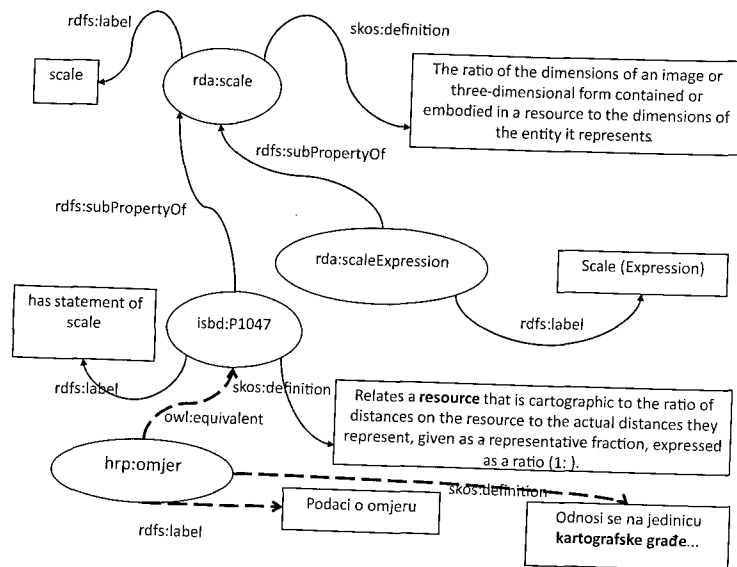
rdfs:label

skos:definition

scale

rda:scale

The ratio of the dimensions of an image or three-dimensional form contained or embodied in a resource to the dimensions of the entity it represents.

rdfs:subPropertyOf

rdfs:subPropertyOf

rda:scaleExpression

Scale (Expression)

has statement of scale

isbd:P1047

rdfs:label

rdfs:label

skos:definition

owl:equivalent

Relates a **resource** that is cartographic to the ratio of distances on the resource to the actual distances they represent, given as a representative fraction, expressed as a ratio (1: ).

hrp:omjer

skos:definition

rdfs:label

Podaci o omjeru

Odnosi se na jedinicu **kartografske građe**...